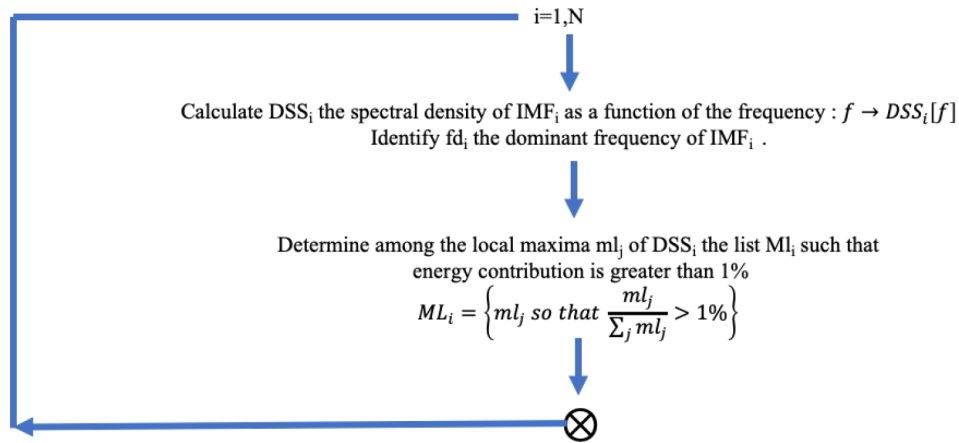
i=1,N

Calculate DSS$_i$ the spectral density of IMF$_i$ as a function of the frequency : $f \rightarrow DSS_i[f]$
Identify fd$_i$ the dominant frequency of IMF$_i$ .

Determine among the local maxima ml$_j$ of DSS$_i$ the list Ml$_i$ such that energy contribution is greater than 1%

$ML_i = \left\{ ml_j \text{ so that } \frac{ml_j}{\sum_j ml_j} > 1\% \right\}$

$\otimes$